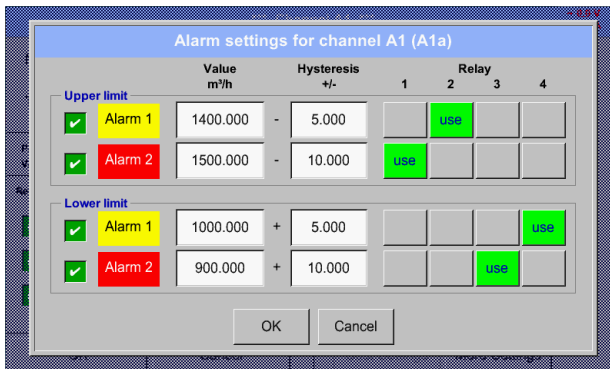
Alarm settings for channel A1 (A1a)

| | | Value m³/h | | Hysteresis +/- | Relay 1 | 2 | 3 | 4 |
|---|---|---|---|---|---|---|---|---|
| Upper limit | | | | | | | | |
| ✔ | Alarm 1 | 1400.000 | - | 5.000 | | use | | |
| ✔ | Alarm 2 | 1500.000 | - | 10.000 | use | | | |
| Lower limit | | | | | | | | |
| ✔ | Alarm 1 | 1000.000 | + | 5.000 | | | | use |
| ✔ | Alarm 2 | 900.000 | + | 10.000 | | | use | |

OK Cancel